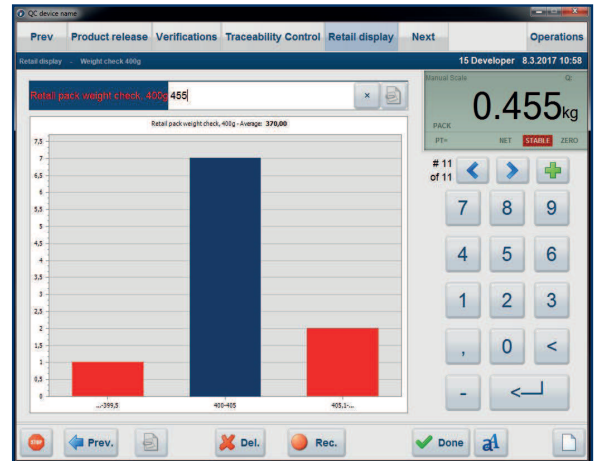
QC device name

Prev | Product release | Verifications | Traceability Control | Retail display | Next | Operations

Retail display - Weight check 400g

15 Developer 8.3.2017 10:58

Retail pack weight check, 400g 455

Manual Scale

PACK

0.455kg

PT= NET STABLE ZERO

Retail pack weight check, 400g - Average: 370,00

7,5
7
6,5
6
5,5
5
4,5
4
3,5
3
2,5
2
1,5
1
0,5
0

...-399,9
400-405
405,1-...

# 11
of 11

7 8 9
4 5 6
1 2 3
, 0 <
-

STOP Prev. Del. Rec. Done